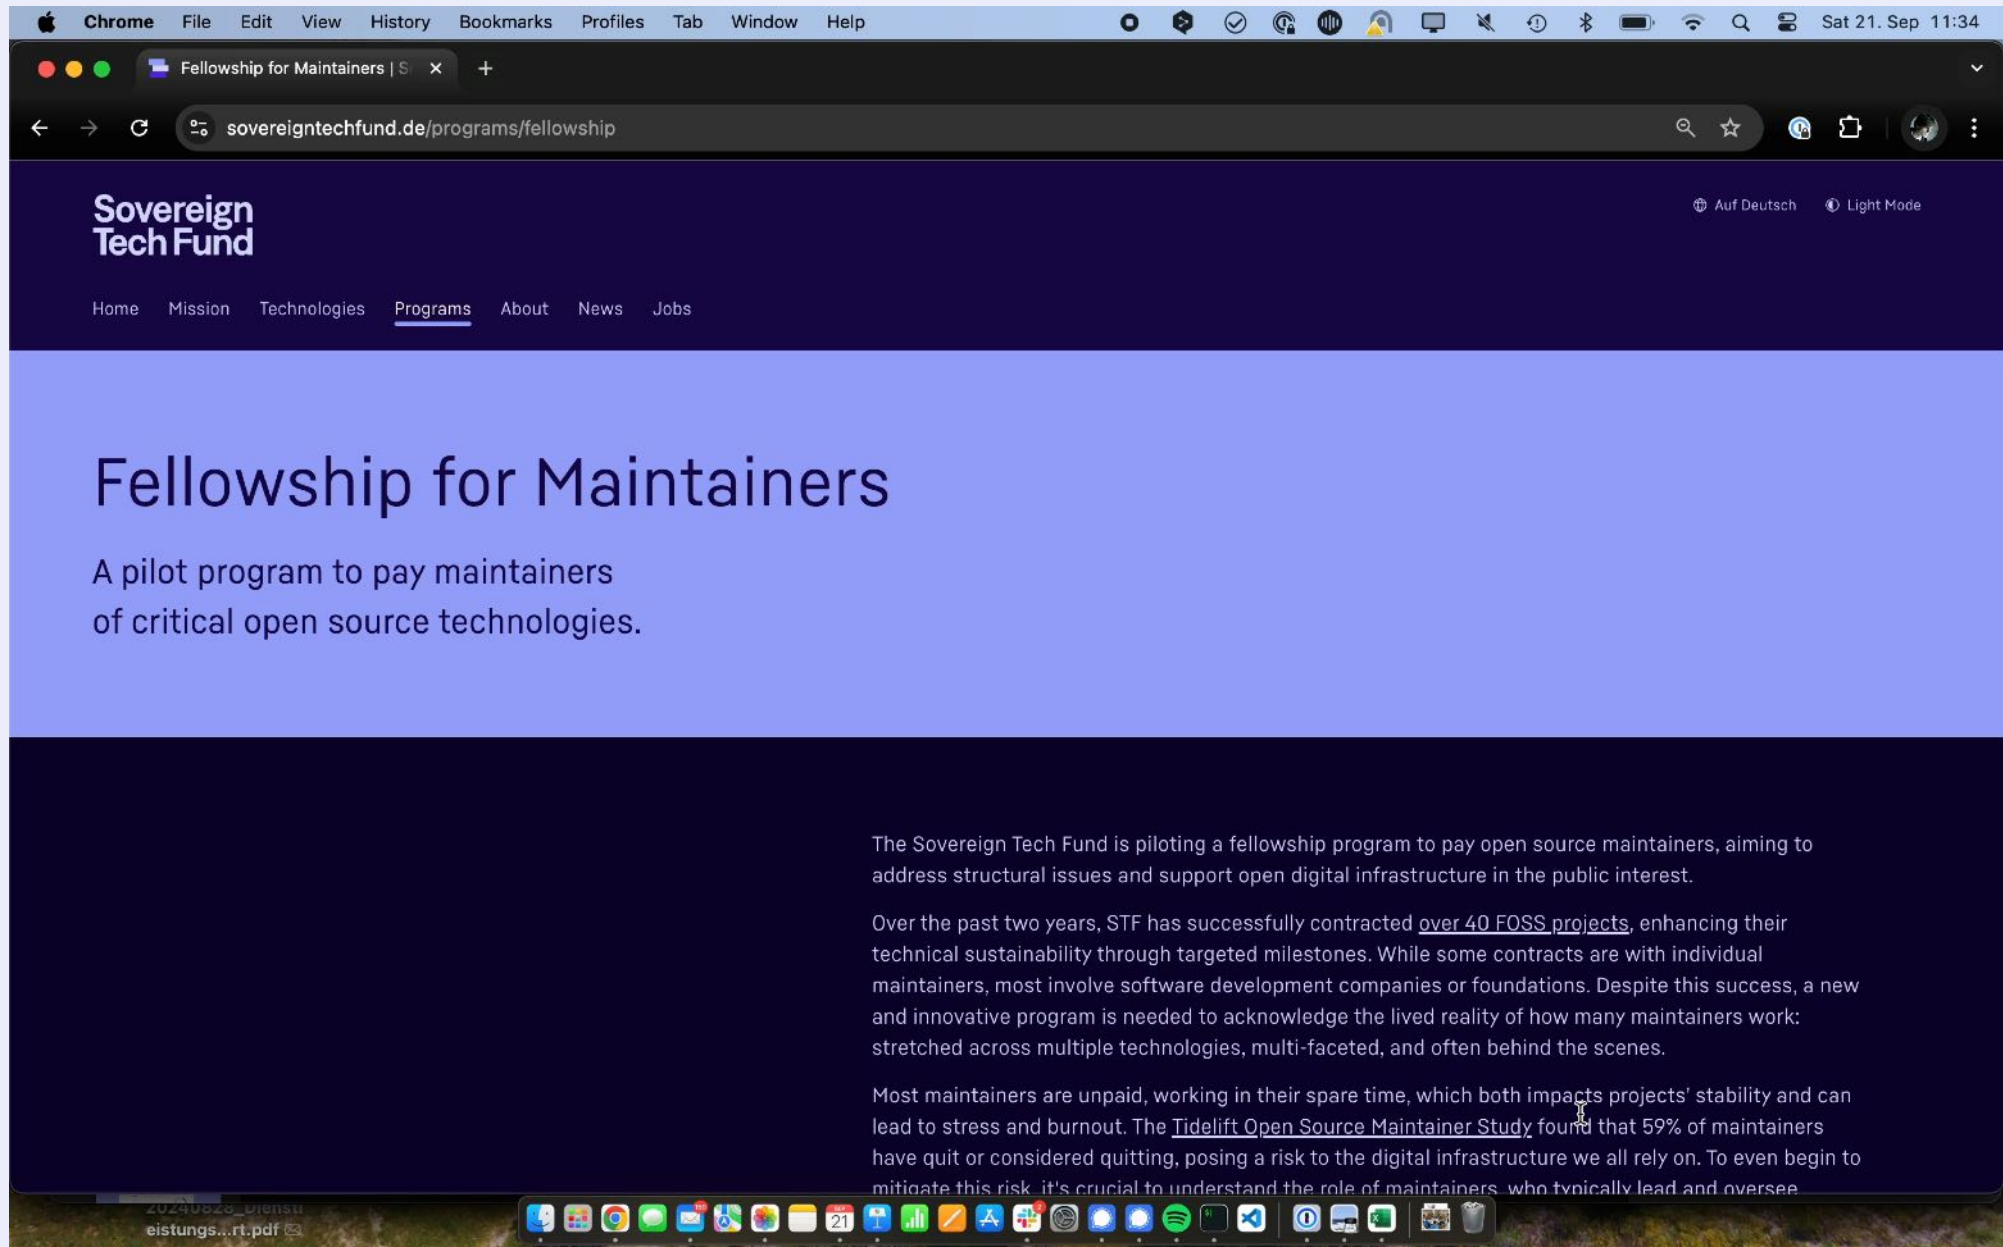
Chrome File Edit View History Bookmarks Profiles Tab Window Help Sat 21. Sep 11:34

Fellowship for Maintainers | S

sovereigntechfund.de/programs/fellowship

Sovereign Tech Fund

Auf Deutsch Light Mode

Home Mission Technologies Programs About News Jobs

Fellowship for Maintainers

A pilot program to pay maintainers of critical open source technologies.

The Sovereign Tech Fund is piloting a fellowship program to pay open source maintainers, aiming to address structural issues and support open digital infrastructure in the public interest.

Over the past two years, STF has successfully contracted over 40 FOSS projects, enhancing their technical sustainability through targeted milestones. While some contracts are with individual maintainers, most involve software development companies or foundations. Despite this success, a new and innovative program is needed to acknowledge the lived reality of how many maintainers work: stretched across multiple technologies, multi-faceted, and often behind the scenes.

Most maintainers are unpaid, working in their spare time, which both impacts projects' stability and can lead to stress and burnout. The Tidelift Open Source Maintainer Study found that 59% of maintainers have quit or considered quitting, posing a risk to the digital infrastructure we all rely on. To even begin to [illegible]

eistungs...rt.pdf

21